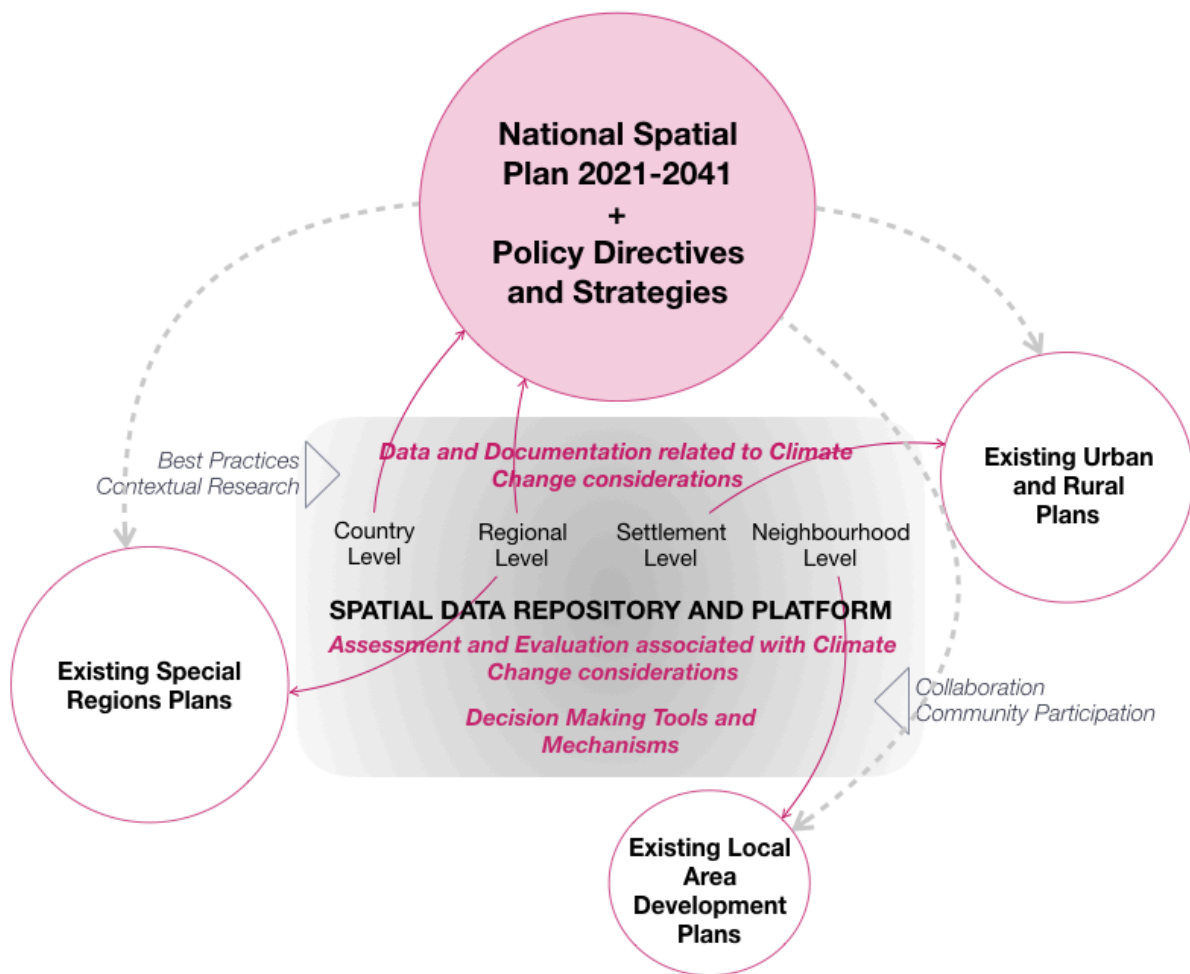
National Spatial Plan 2021-2041
+
Policy Directives and Strategies

Best Practices
Contextual Research

Data and Documentation related to Climate Change considerations

Existing Urban and Rural Plans

Country Level

Regional Level

Settlement Level

Neighbourhood Level

SPATIAL DATA REPOSITORY AND PLATFORM

Assessment and Evaluation associated with Climate Change considerations

Decision Making Tools and Mechanisms

Existing Special Regions Plans

Collaboration
Community Participation

Existing Local Area Development Plans